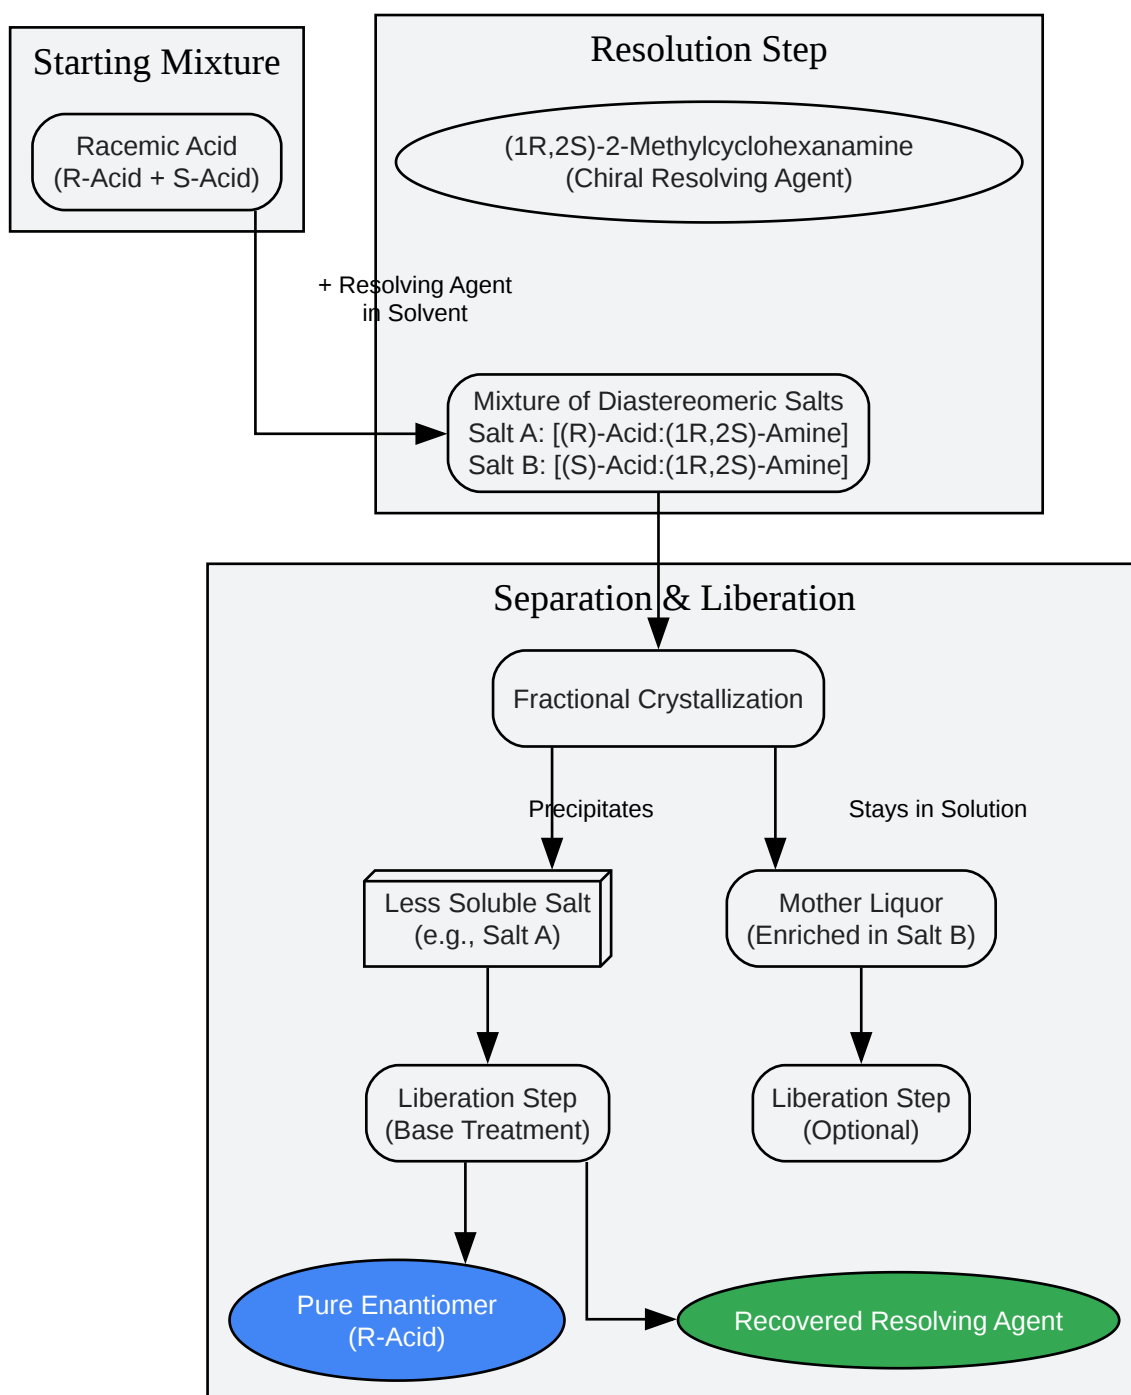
Starting Mixture

Racemic Acid
(R-Acid + S-Acid)

Resolution Step

(1R,2S)-2-Methylcyclohexanamine
(Chiral Resolving Agent)

+ Resolving Agent
in Solvent

Mixture of Diastereomeric Salts
Salt A: [(R)-Acid:(1R,2S)-Amine]
Salt B: [(S)-Acid:(1R,2S)-Amine]

Separation & Liberation

Fractional Crystallization

Precipitates

Stays in Solution

Less Soluble Salt
(e.g., Salt A)

Mother Liquor
(Enriched in Salt B)

Liberation Step
(Base Treatment)

Liberation Step
(Optional)

Pure Enantiomer
(R-Acid)

Recovered Resolving Agent